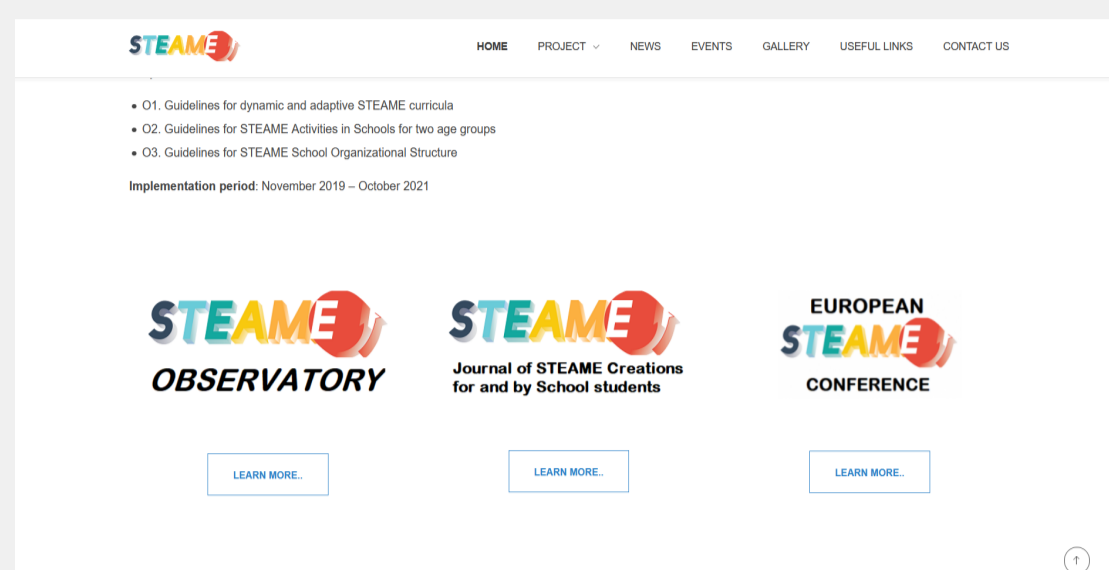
STEAME

HOME PROJECT NEWS EVENTS GALLERY USEFUL LINKS CONTACT US

- O1. Guidelines for dynamic and adaptive STEAME curricula
- O2. Guidelines for STEAME Activities in Schools for two age groups
- O3. Guidelines for STEAME School Organizational Structure

**Implementation period**: November 2019 – October 2021

STEAME
OBSERVATORY

LEARN MORE..

STEAME
Journal of STEAME Creations for and by School students

LEARN MORE..

EUROPEAN
STEAME
CONFERENCE

LEARN MORE..